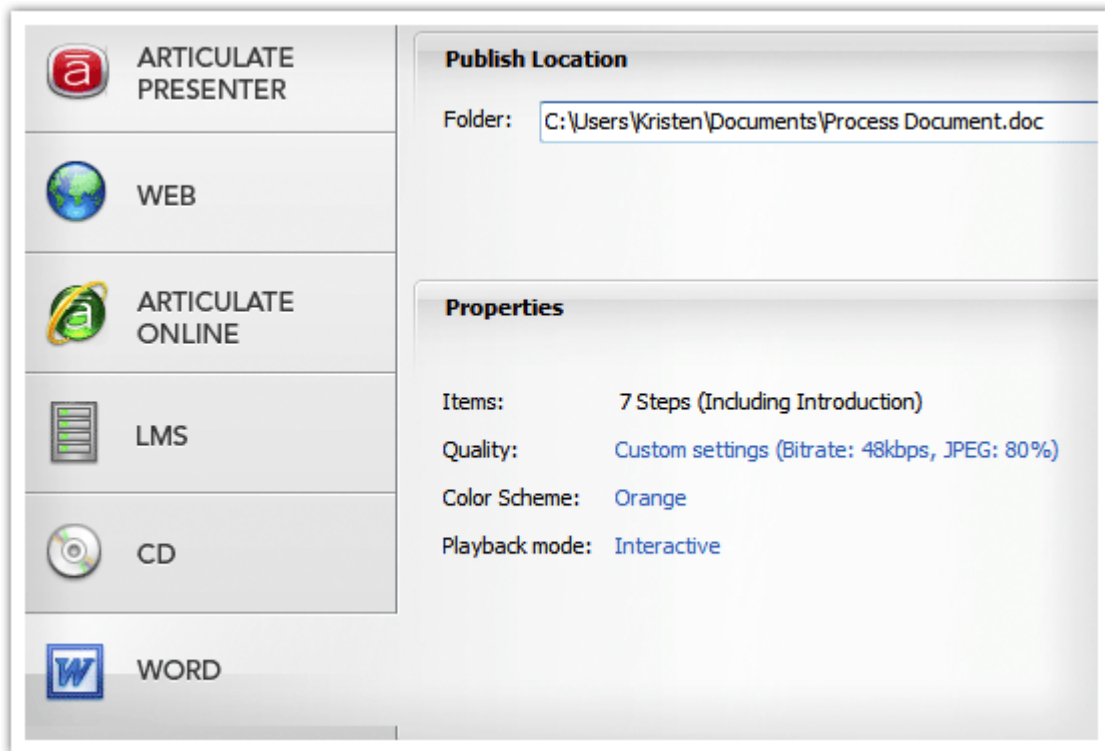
ARTICULATE PRESENTER

WEB

ARTICULATE ONLINE

LMS

CD

WORD

Publish Location

Folder: C:\Users\Kristen\Documents\Process Document.doc

Properties

Items: 7 Steps (Including Introduction)

Quality: Custom settings (Bitrate: 48kbps, JPEG: 80%)

Color Scheme: Orange

Playback mode: Interactive